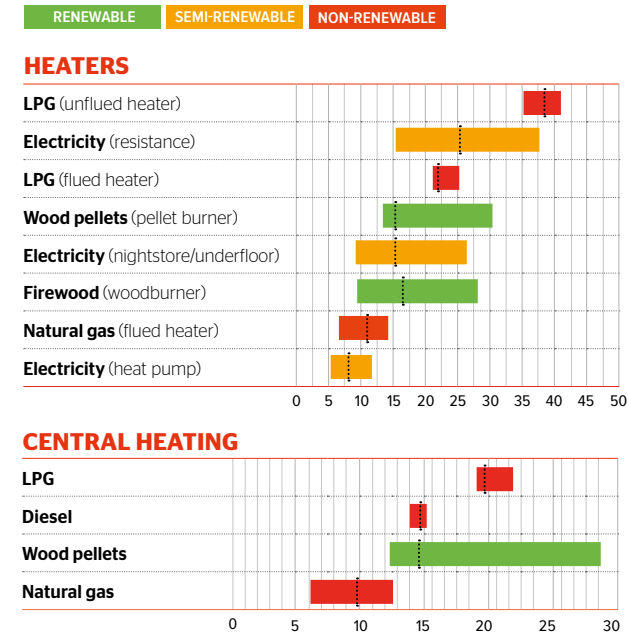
RENEWABLE SEMI-RENEWABLE NON-RENEWABLE

HEATERS

LPG (unflued heater)
Electricity (resistance)
LPG (flued heater)
Wood pellets (pellet burner)
Electricity (nightstore/underfloor)
Firewood (woodburner)
Natural gas (flued heater)
Electricity (heat pump)

0 5 10 15 20 25 30 35 40 45 50

CENTRAL HEATING

LPG
Diesel
Wood pellets
Natural gas

0 5 10 15 20 25 30